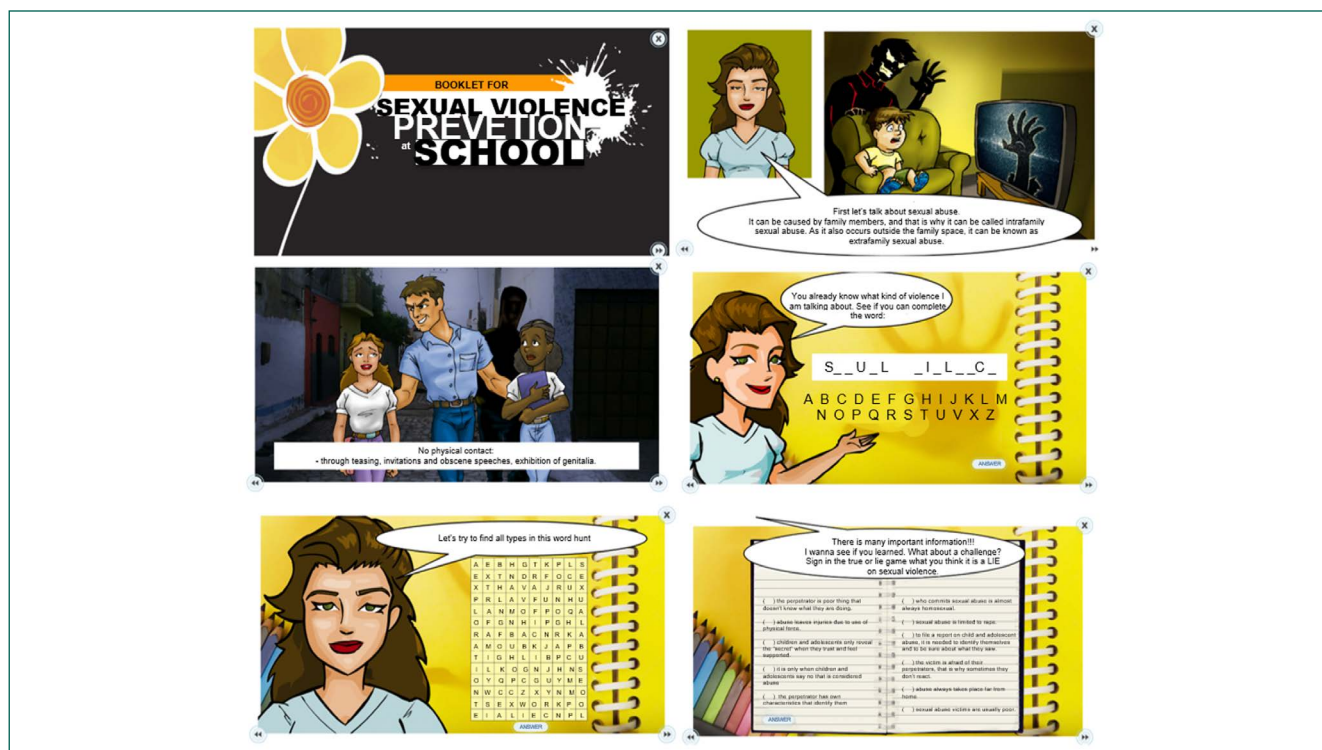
BOOKLET FOR
SEXUAL VIOLENCE PREVETION at SCHOOL

First let's talk about sexual abuse.
It can be caused by family members, and that is why it can be called intrafamily sexual abuse. As it also occurs outside the family space, it can be known as extrafamily sexual abuse.

No physical contact:
- through teasing, invitations and obscene speeches, exhibition of genitalia.

You already know what kind of violence I am talking about. See if you can complete the word:

S _ _ U _ L   _ I _ L _ _ C _

A B C D E F G H I J K L M
N O P Q R S T U V X Z

ANSWER

Let's try to find all types in this word hunt

| A | E | B | H | G | T | K | P | L | S |
|---|---|---|---|---|---|---|---|---|---|
| E | X | T | N | D | R | F | O | C | E |
| X | T | H | A | V | A | J | R | U | X |
| P | R | L | A | V | F | U | N | H | U |
| L | A | N | M | O | F | F | O | Q | A |
| O | F | G | N | H | I | F | G | H | L |
| R | A | F | B | A | C | N | R | K | A |
| A | M | O | U | B | K | J | A | P | B |
| T | I | G | H | L | I | B | P | C | U |
| I | L | K | O | G | N | J | H | N | S |
| O | Y | Q | P | C | G | U | Y | M | E |
| N | W | C | C | Z | X | Y | N | M | O |
| T | S | E | X | W | O | R | K | P | O |
| E | I | A | L | I | E | C | N | P | L |

ANSWER

There are many important information!!!
I wanna see if you learned. What about a challenge?
Sign in the true or lie game what you think it is a LIE on sexual violence.

( ) the perpetrator is poor thing that doesn't know what they are doing.
( ) abuse leaves injuries due to use of physical force.
( ) children and adolescents only reveal the "secret" when they trust and feel supported.
( ) it is only when children and adolescents say no that is considered abuse.
( ) the perpetrator has own characteristics that identify them

( ) who commits sexual abuse is almost always homosexual.
( ) sexual abuse is limited to rape.
( ) to file a report on child and adolescent abuse, it is needed to identify themselves and to be sure about what they saw.
( ) the victim is afraid of their perpetrators, that is why sometimes they don't react.
( ) abuse always takes place far from home.
( ) sexual abuse victims are usually poor.

ANSWER